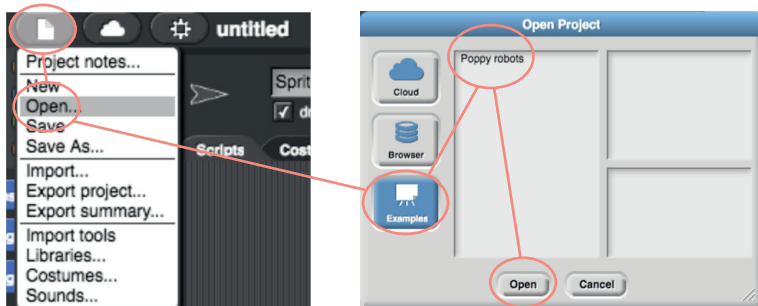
untitled

Project notes...
New
Open...
Save
Save As...
Import...
Export project...
Export summary...
Import tools
Libraries...
Costumes...
Sounds...

Sprit
dr
Scripts
Cost

Open Project

Cloud
Browser
Examples

Poppy robots

Open
Cancel